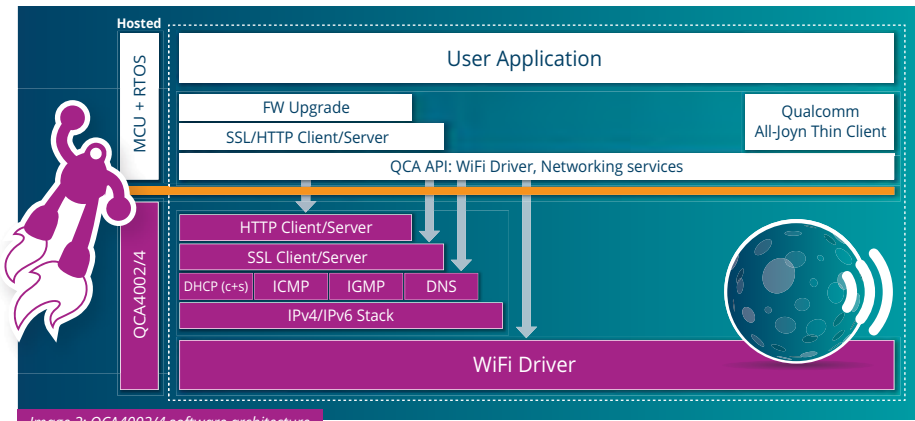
Hosted

MCU + RTOS

User Application

FW Upgrade

SSL/HTTP Client/Server

Qualcomm All-Joyn Thin Client

QCA API: WiFi Driver, Networking services

QCA4002/4

HTTP Client/Server

SSL Client/Server

DHCP (c+s)

ICMP

IGMP

DNS

IPv4/IPv6 Stack

WiFi Driver

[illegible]